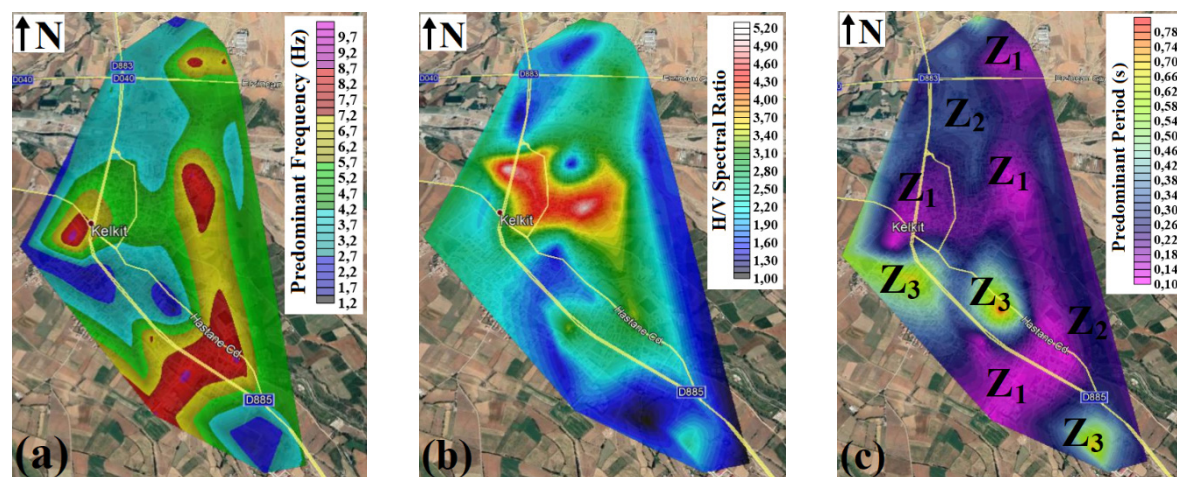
N

D883
D040
Erzincan Yolu

Kelkit

Hastane Cd.

D885

Predominant Frequency (Hz)
9,7
9,2
8,7
8,2
7,7
7,2
6,7
6,2
5,7
5,2
4,7
4,2
3,7
3,2
2,7
2,2
1,7
1,2

(a)

N

D883

Kelkit

Hastane Cd.

D885

H/V Spectral Ratio
5,20
4,90
4,60
4,30
4,00
3,70
3,40
3,10
2,80
2,50
2,20
1,90
1,60
1,30
1,00

(b)

N

D883

$Z_1$
$Z_2$
$Z_1$
$Z_1$
Kelkit
$Z_3$
$Z_3$
$Z_2$
Hastane Cd.
$Z_1$
D885
$Z_3$

Predominant Period (s)
0,78
0,74
0,70
0,66
0,62
0,58
0,54
0,50
0,46
0,42
0,38
0,34
0,30
0,26
0,22
0,18
0,14
0,10

(c)